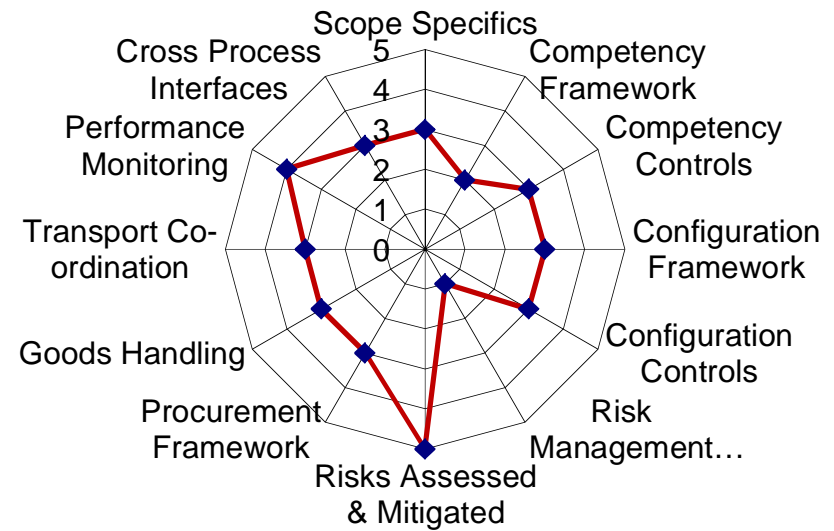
Scope Specifics
Competency Framework
Competency Controls
Configuration Framework
Configuration Controls
Risk Management…
Risks Assessed & Mitigated
Procurement Framework
Goods Handling
Transport Co-ordination
Performance Monitoring
Cross Process Interfaces
5
4
3
2
1
0